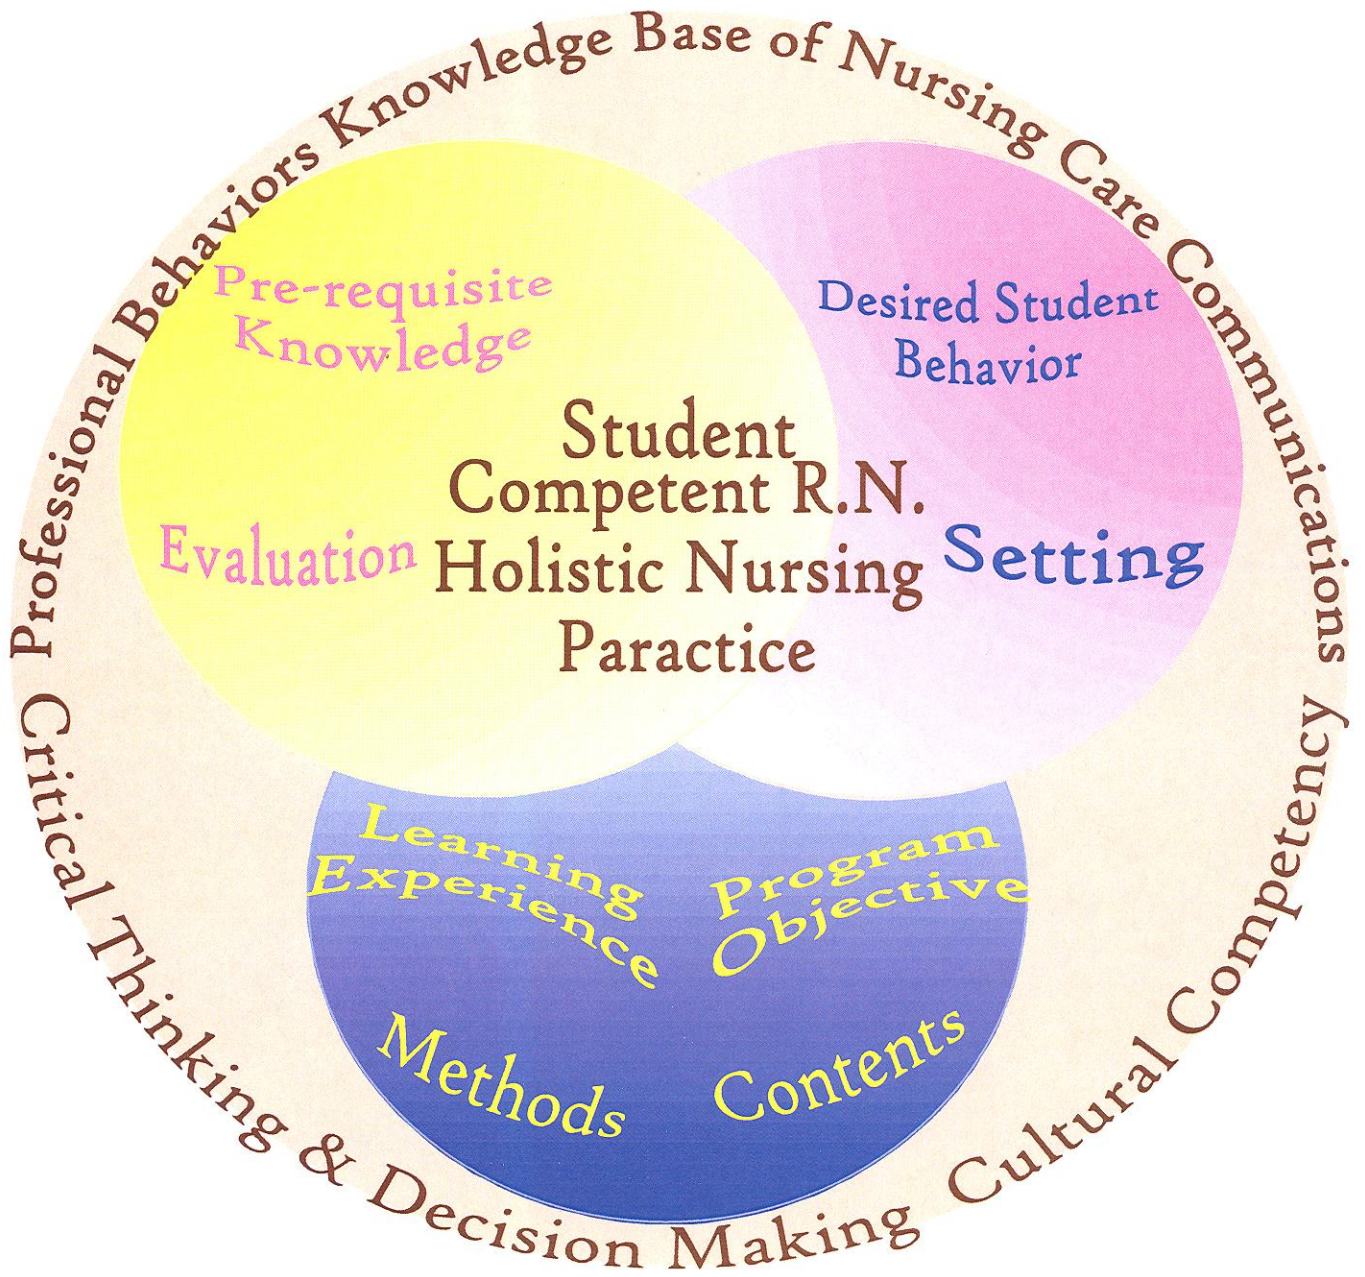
Professional Behaviors Knowledge Base of Nursing Care Communications

Pre-requisite Knowledge

Desired Student Behavior

Student
Competent R.N.
Holistic Nursing
Paractice

Evaluation

Setting

Learning Experience

Program Objective

Methods

Contents

Critical Thinking & Decision Making Cultural Competency